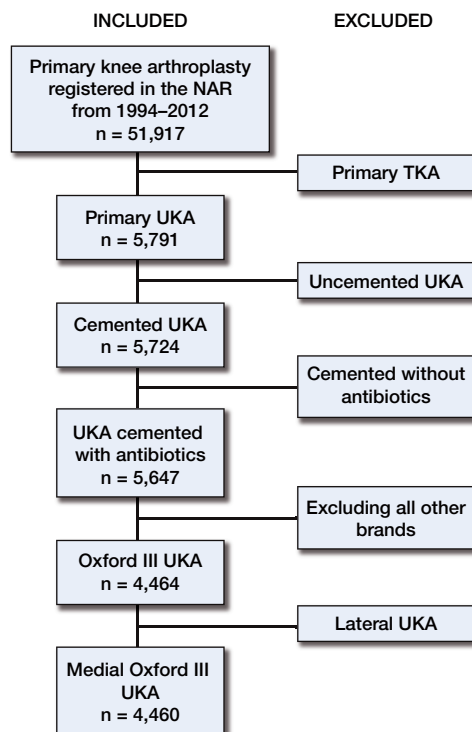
INCLUDED

EXCLUDED

Primary knee arthroplasty registered in the NAR from 1994–2012
n = 51,917

Primary TKA

Primary UKA
n = 5,791

Uncemented UKA

Cemented UKA
n = 5,724

Cemented without antibiotics

UKA cemented with antibiotics
n = 5,647

Excluding all other brands

Oxford III UKA
n = 4,464

Lateral UKA

Medial Oxford III UKA
n = 4,460